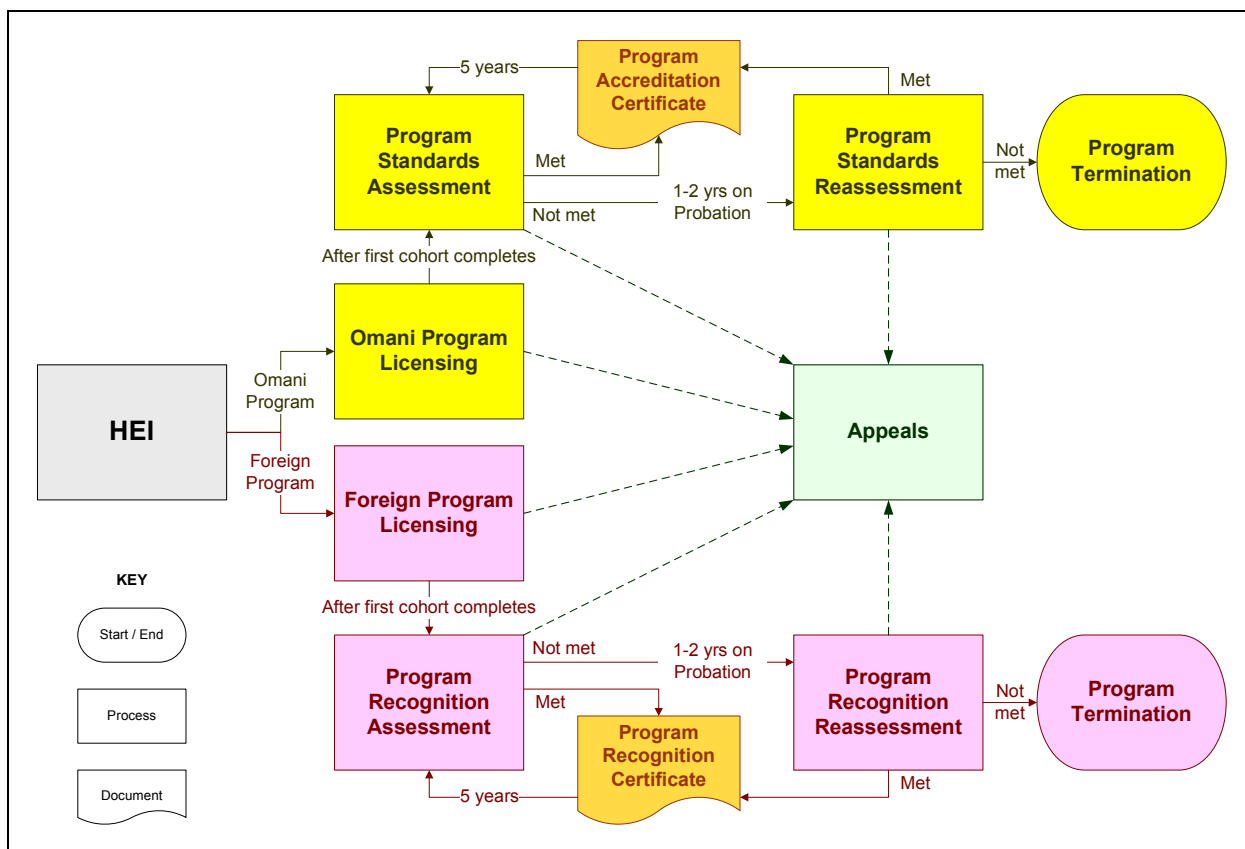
5 years

Program Accreditation Certificate

Met

Program Standards Assessment

Met

Not met

1-2 yrs on Probation

Program Standards Reassessment

Not met

Program Termination

After first cohort completes

Omani Program Licensing

HEI

Omani Program

Foreign Program

Appeals

Foreign Program Licensing

After first cohort completes

KEY

Start / End

Process

Document

Not met

1-2 yrs on Probation

Program Recognition Assessment

Met

Program Recognition Certificate

Program Recognition Reassessment

Not met

Program Termination

5 years

Met